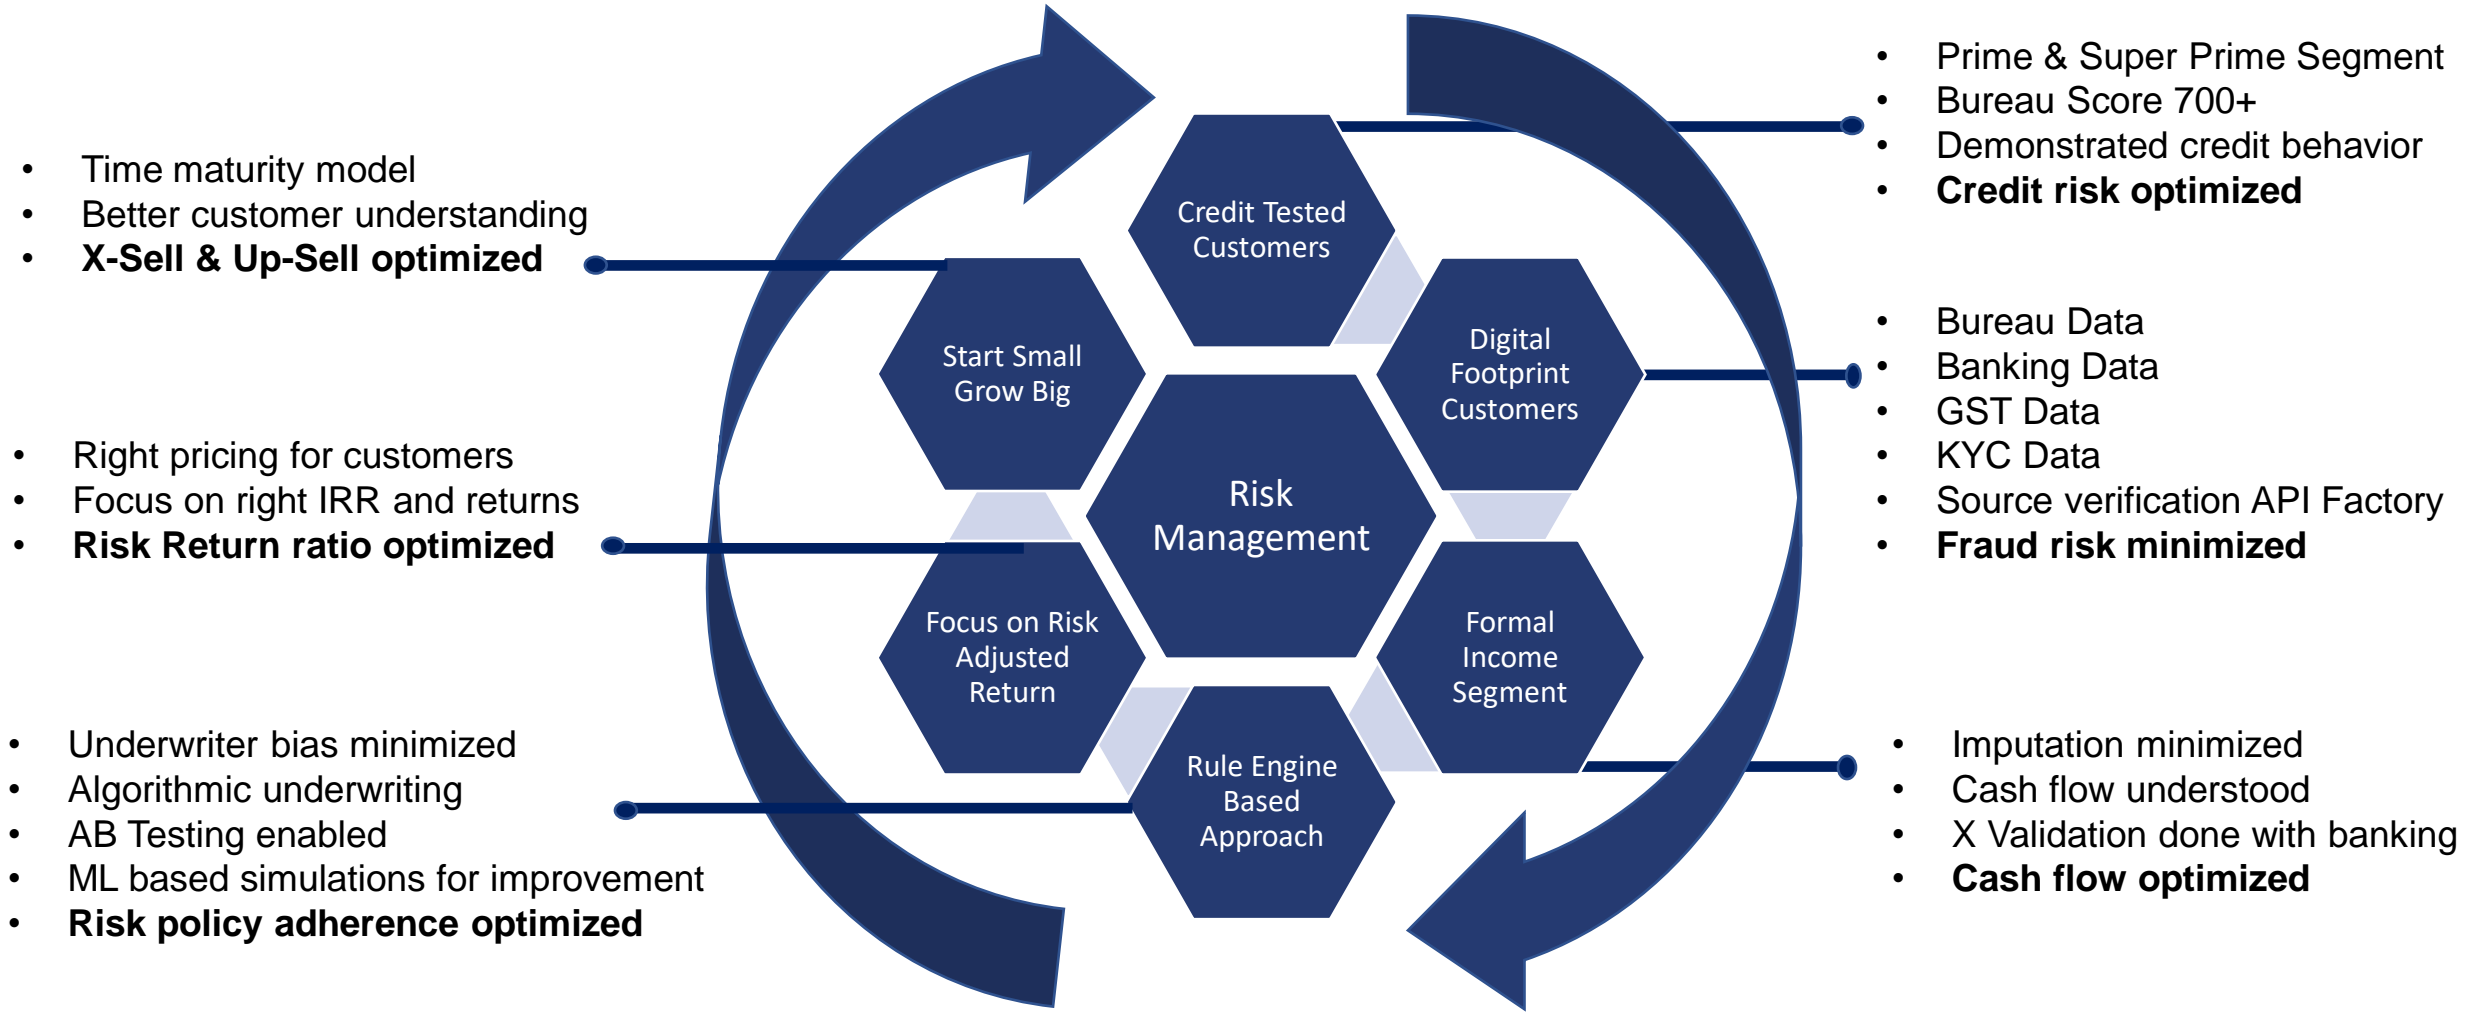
- Time maturity model
- Better customer understanding
- **X-Sell & Up-Sell optimized**

- Right pricing for customers
- Focus on right IRR and returns
- **Risk Return ratio optimized**

- Underwriter bias minimized
- Algorithmic underwriting
- AB Testing enabled
- ML based simulations for improvement
- **Risk policy adherence optimized**

Credit Tested Customers

Start Small Grow Big

Digital Footprint Customers

Risk Management

Focus on Risk Adjusted Return

Formal Income Segment

Rule Engine Based Approach

- Prime & Super Prime Segment
- Bureau Score 700+
- Demonstrated credit behavior
- **Credit risk optimized**

- Bureau Data
- Banking Data
- GST Data
- KYC Data
- Source verification API Factory
- **Fraud risk minimized**

- Imputation minimized
- Cash flow understood
- X Validation done with banking
- **Cash flow optimized**